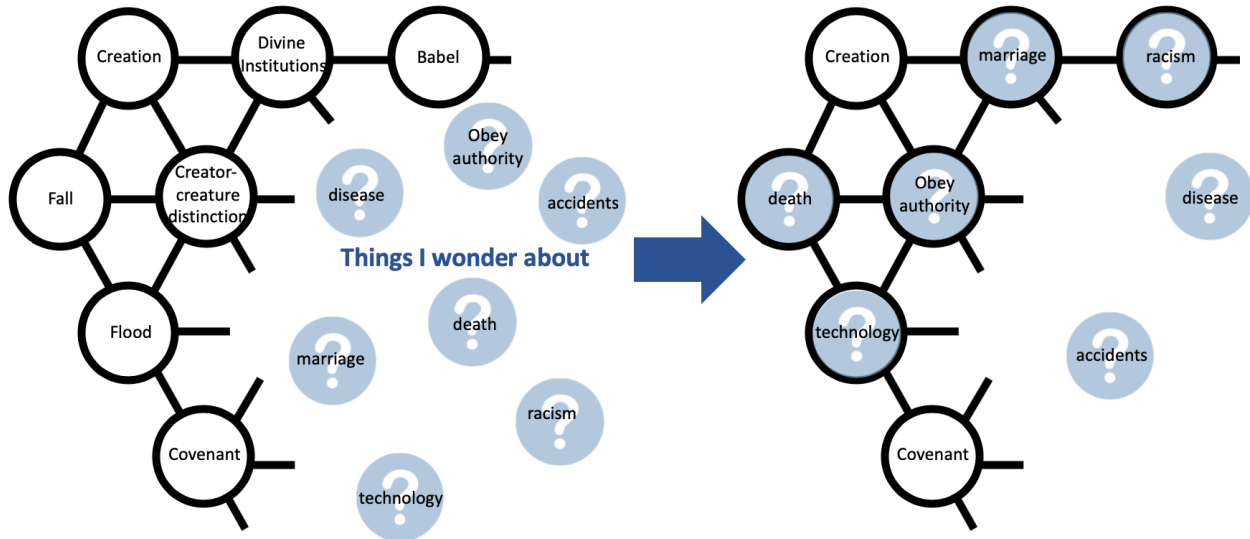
Creation

Divine Institutions

Babel

Fall

Creator-creature distinction

Flood

Covenant

Obey authority

disease

accidents

Things I wonder about

death

marriage

racism

technology

Creation

marriage

racism

death

Obey authority

disease

technology

accidents

Covenant